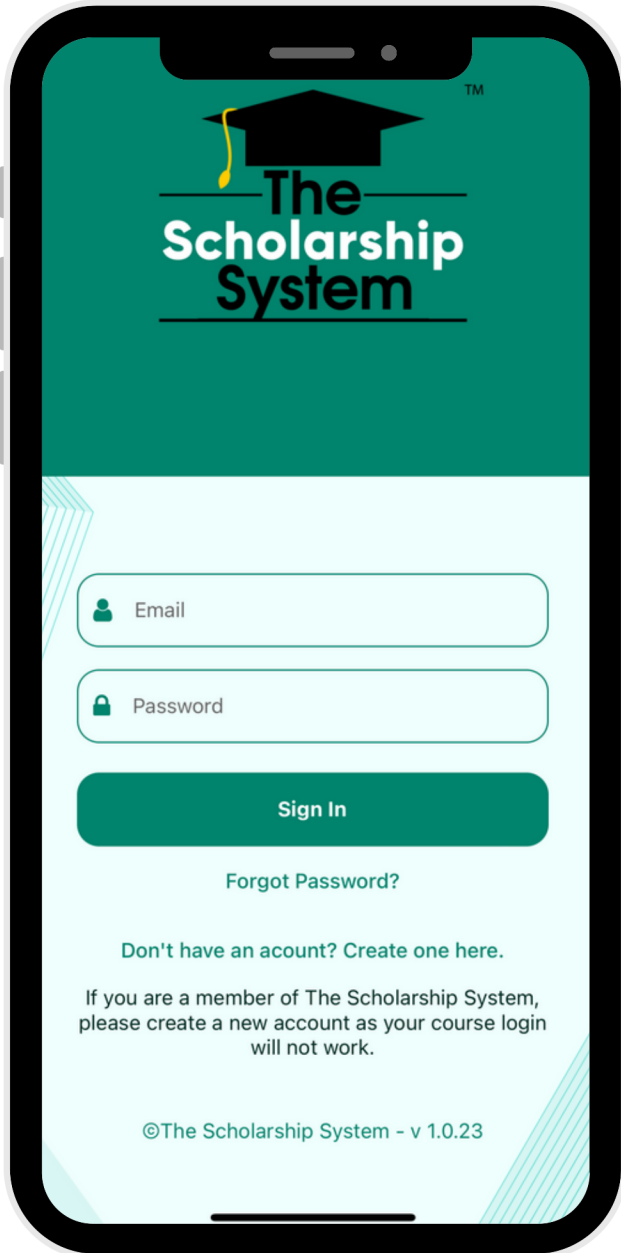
The Scholarship System ™

Email

Password

Sign In

Forgot Password?

Don't have an acount? Create one here.

If you are a member of The Scholarship System, please create a new account as your course login will not work.

©The Scholarship System - v 1.0.23